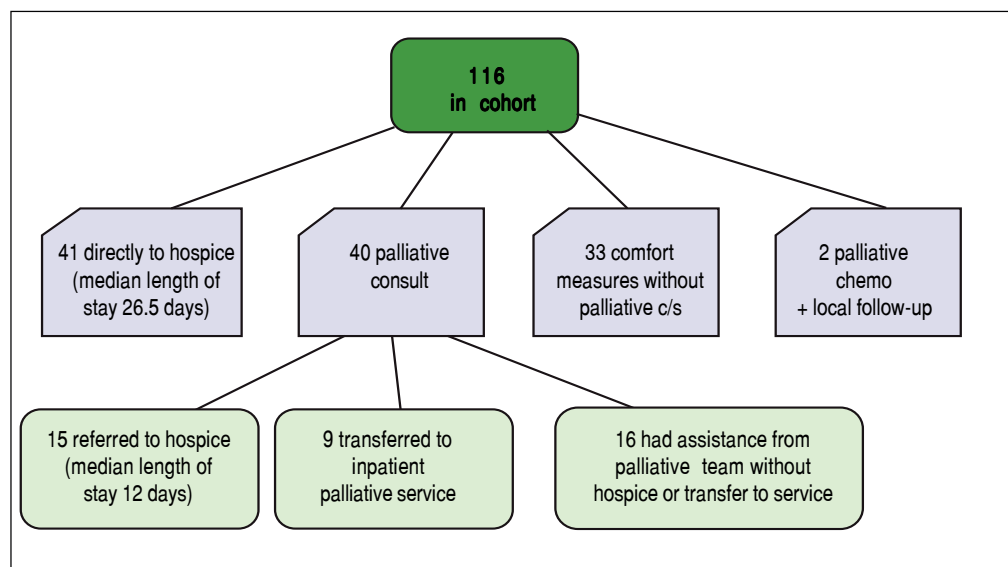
116
in cohort

41 directly to hospice (median length of stay 26.5 days)

40 palliative consult

33 comfort measures without palliative c/s

2 palliative chemo + local follow-up

15 referred to hospice (median length of stay 12 days)

9 transferred to inpatient palliative service

16 had assistance from palliative team without hospice or transfer to service